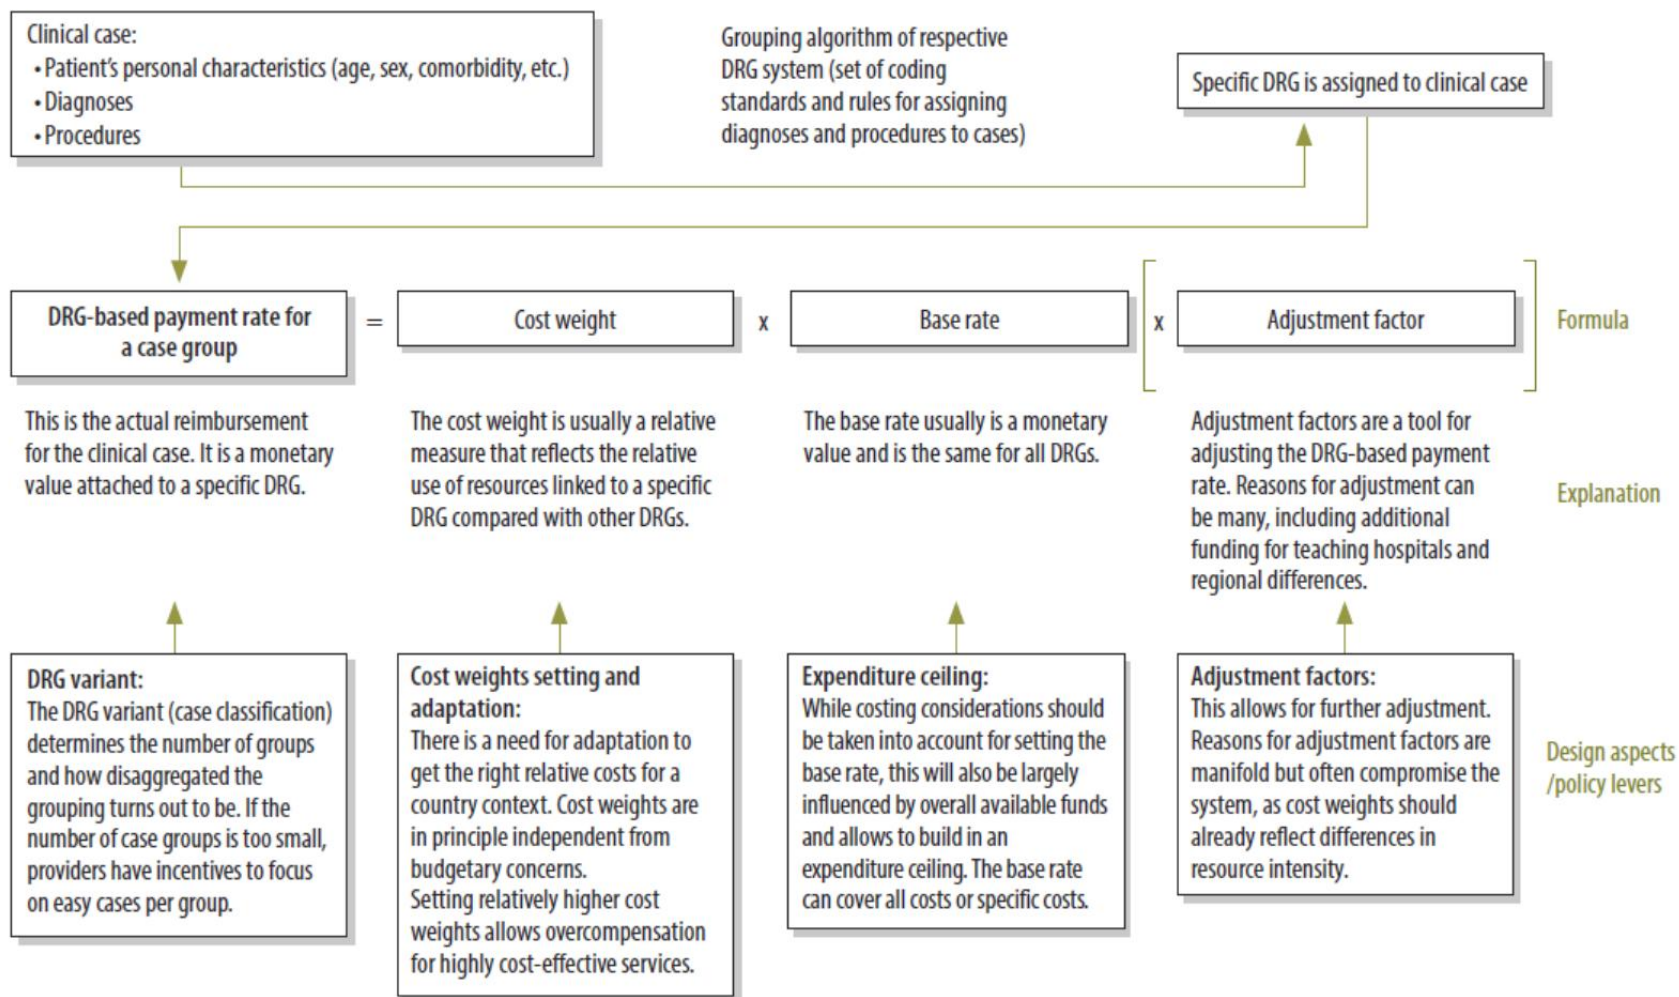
Clinical case:
• Patient's personal characteristics (age, sex, comorbidity, etc.)
• Diagnoses
• Procedures

Grouping algorithm of respective DRG system (set of coding standards and rules for assigning diagnoses and procedures to cases)

Specific DRG is assigned to clinical case

DRG-based payment rate for a case group = Cost weight x Base rate x Adjustment factor

Formula

This is the actual reimbursement for the clinical case. It is a monetary value attached to a specific DRG.

The cost weight is usually a relative measure that reflects the relative use of resources linked to a specific DRG compared with other DRGs.

The base rate usually is a monetary value and is the same for all DRGs.

Adjustment factors are a tool for adjusting the DRG-based payment rate. Reasons for adjustment can be many, including additional funding for teaching hospitals and regional differences.

Explanation

DRG variant:
The DRG variant (case classification) determines the number of groups and how disaggregated the grouping turns out to be. If the number of case groups is too small, providers have incentives to focus on easy cases per group.

Cost weights setting and adaptation:
There is a need for adaptation to get the right relative costs for a country context. Cost weights are in principle independent from budgetary concerns.
Setting relatively higher cost weights allows overcompensation for highly cost-effective services.

Expenditure ceiling:
While costing considerations should be taken into account for setting the base rate, this will also be largely influenced by overall available funds and allows to build in an expenditure ceiling. The base rate can cover all costs or specific costs.

Adjustment factors:
This allows for further adjustment. Reasons for adjustment factors are manifold but often compromise the system, as cost weights should already reflect differences in resource intensity.

Design aspects /policy levers